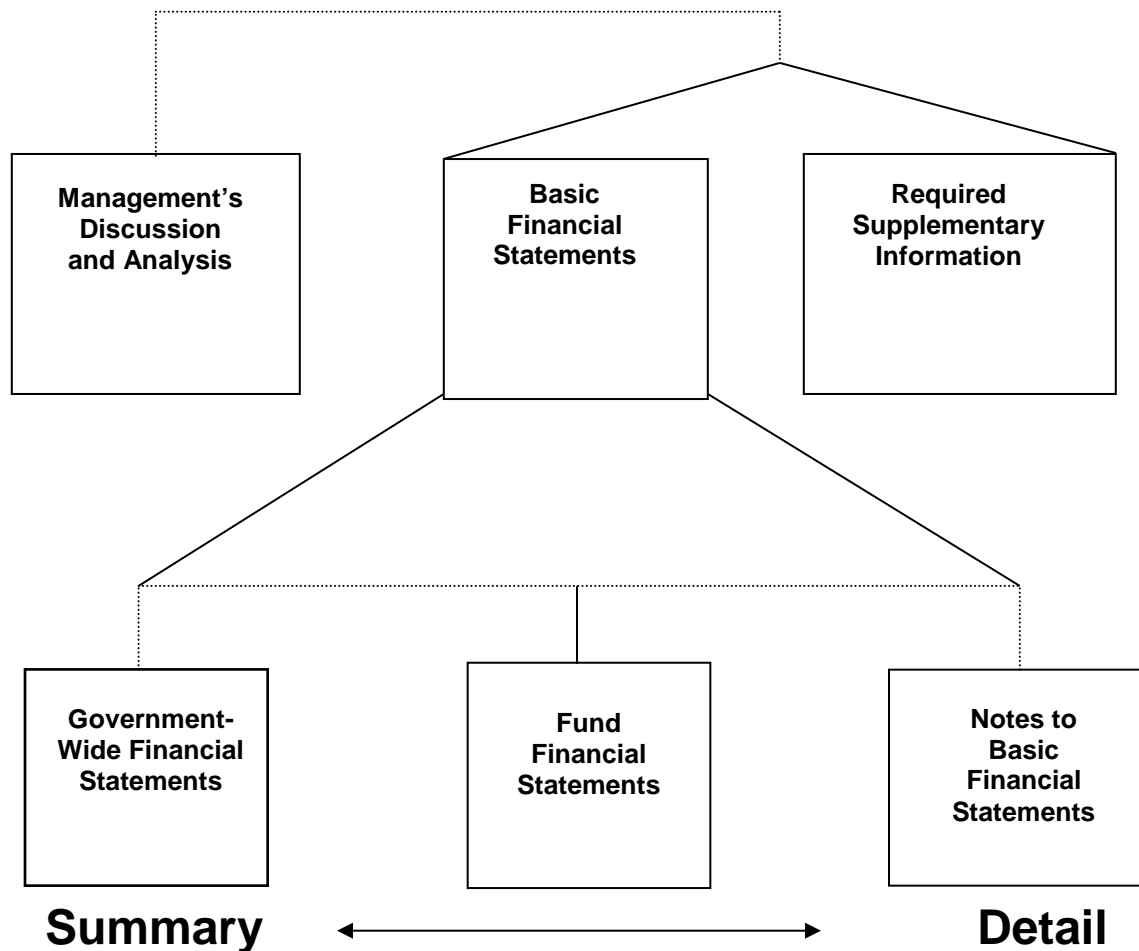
Management's Discussion and Analysis

Basic Financial Statements

Required Supplementary Information

Government-Wide Financial Statements

Fund Financial Statements

Notes to Basic Financial Statements

Summary

Detail